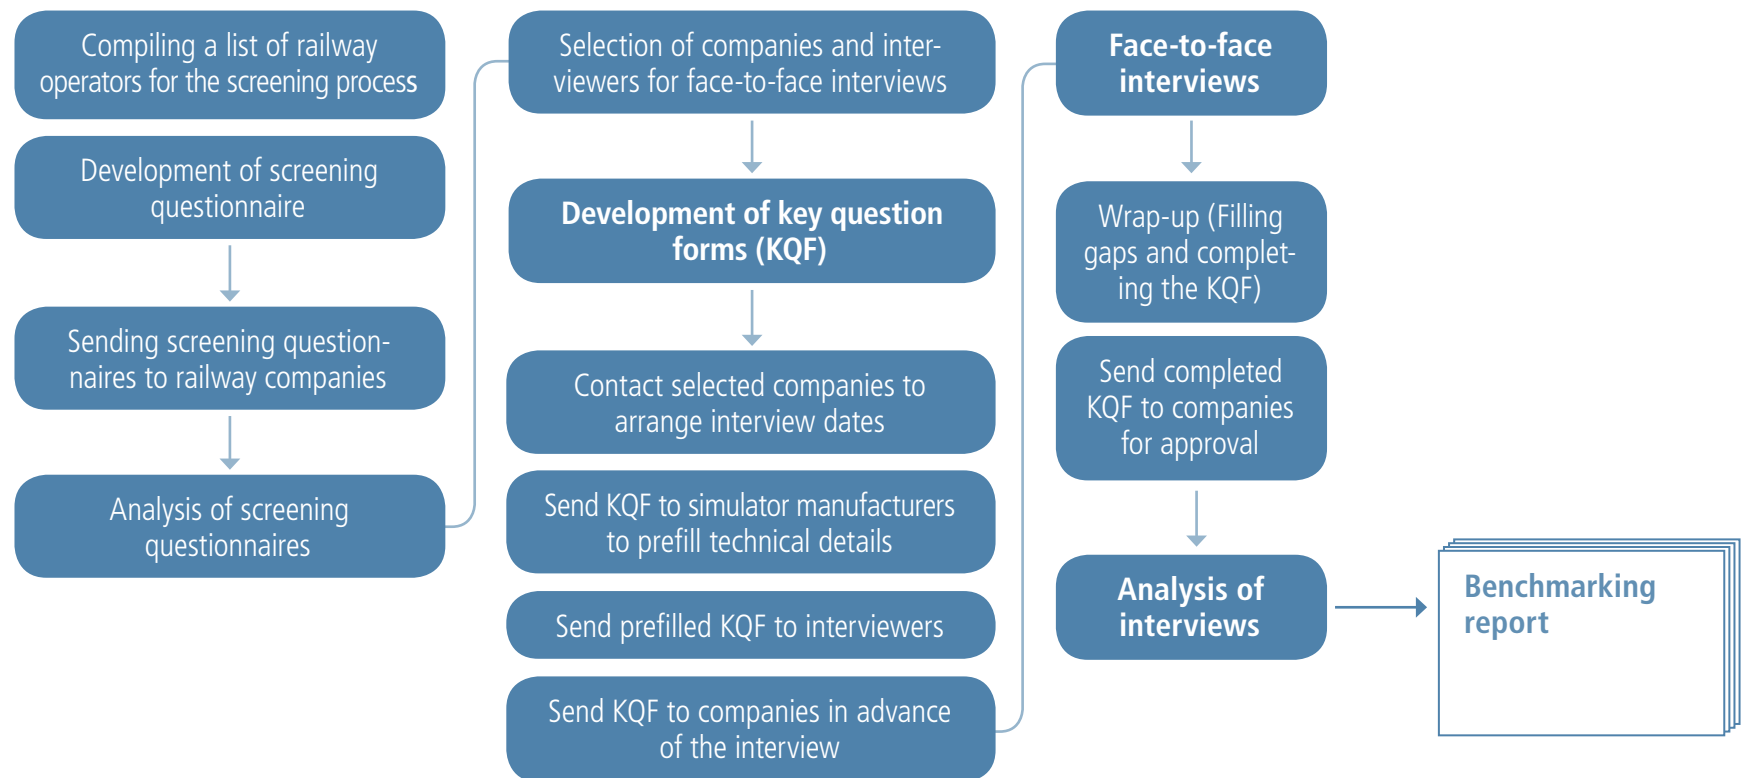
Compiling a list of railway operators for the screening process

Development of screening questionnaire

Sending screening questionnaires to railway companies

Analysis of screening questionnaires

Selection of companies and interviewers for face-to-face interviews

Development of key question forms (KQF)

Contact selected companies to arrange interview dates

Send KQF to simulator manufacturers to prefill technical details

Send prefilled KQF to interviewers

Send KQF to companies in advance of the interview

Face-to-face interviews

Wrap-up (Filling gaps and completing the KQF)

Send completed KQF to companies for approval

Analysis of interviews

Benchmarking report